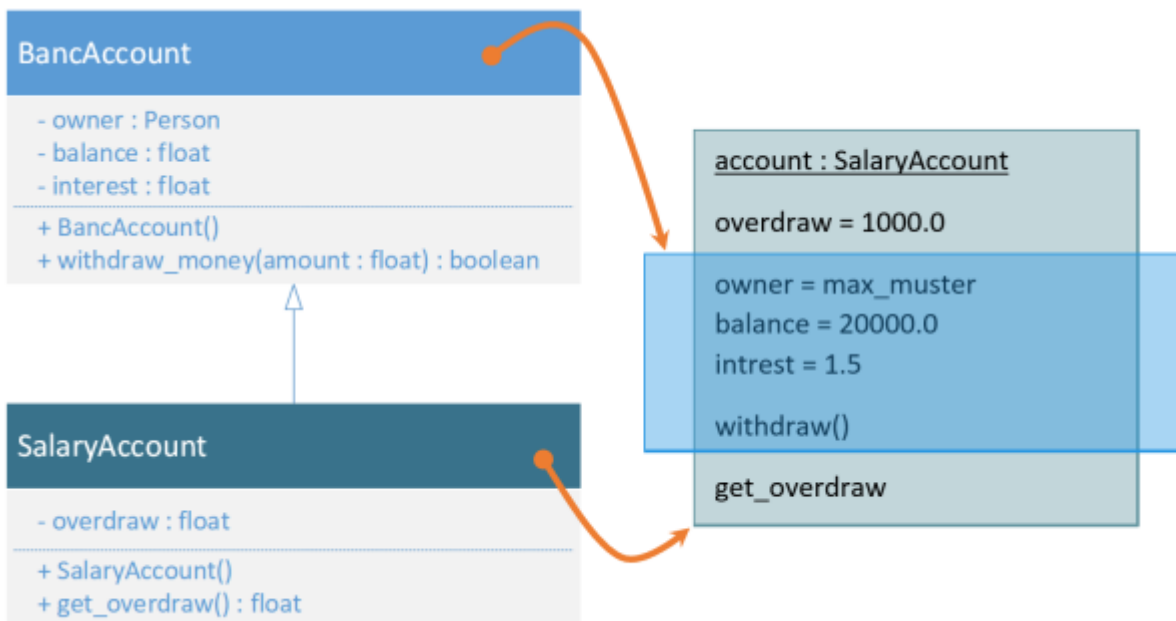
BancAccount

- owner : Person
- balance : float
- interest : float

+ BancAccount()
+ withdraw_money(amount : float) : boolean

SalaryAccount

- overdraw : float

+ SalaryAccount()
+ get_overdraw() : float

account : SalaryAccount

overdraw = 1000.0

owner = max_muster
balance = 20000.0
intrest = 1.5

withdraw()

get_overdraw